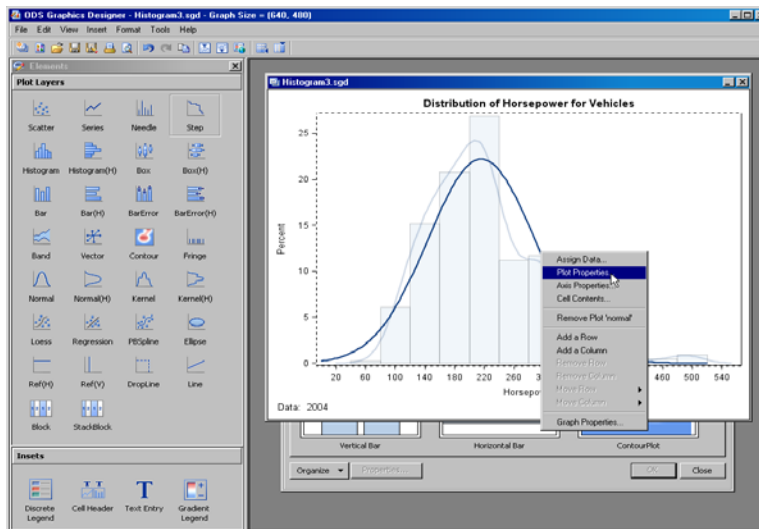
ODS Graphics Designer - Histogram3.sgd - Graph Size = (640, 480)

File Edit View Insert Format Tools Help

Elements

Plot Layers

Scatter Series Needle Step

Histogram Histogram(H) Box Box(H)

Bar Bar(H) BarError BarError(H)

Band Vector Contour Fringe

Normal Normal(H) Kernel Kernel(H)

Loess Regression PBSpline Ellipse

Ref(H) Ref(V) DropLine Line

Block StackBlock

Insets

Discrete Legend Cell Header Text Entry Gradient Legend

Histogram3.sgd

Distribution of Horsepower for Vehicles

Percent

25

20

15

10

5

0

20 60 100 140 180 220 260 3 460 500 540

Horsepo

Data: 2004

Assign Data...
Plot Properties...
Axis Properties...
Cell Contents...
Remove Plot 'normal'
Add a Row
Add a Column
Remove Row
Remove Column
Move Row
Move Column
Graph Properties...

Vertical Bar Horizontal Bar ContourPlot

Organize Properties... OK Close